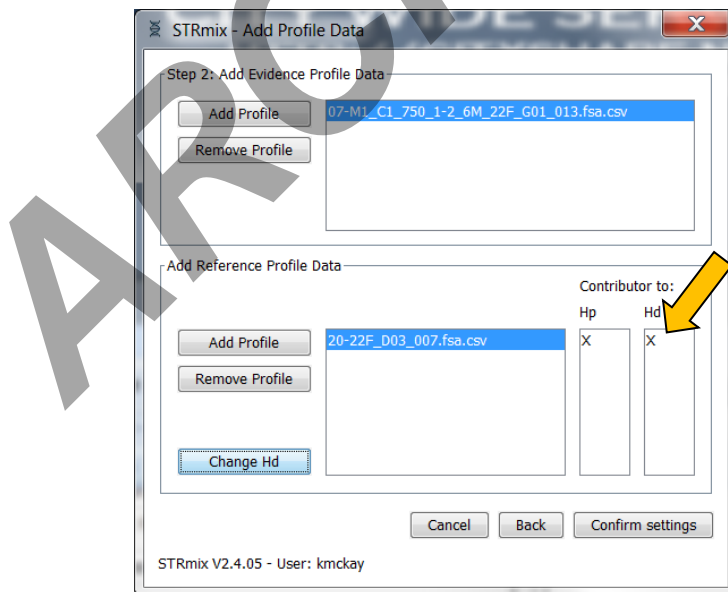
STRmix - Add Profile Data

Step 2: Add Evidence Profile Data

Add Profile

Remove Profile

07-M1_C1_750_1-2_6M_22F_G01_013.fsa.csv

Add Reference Profile Data

Contributor to:

Hp

Hd

Add Profile

Remove Profile

Change Hd

20-22F_D03_007.fsa.csv

X

X

Cancel

Back

Confirm settings

STRmix V2.4.05 - User: kmckay

ARCHIVED